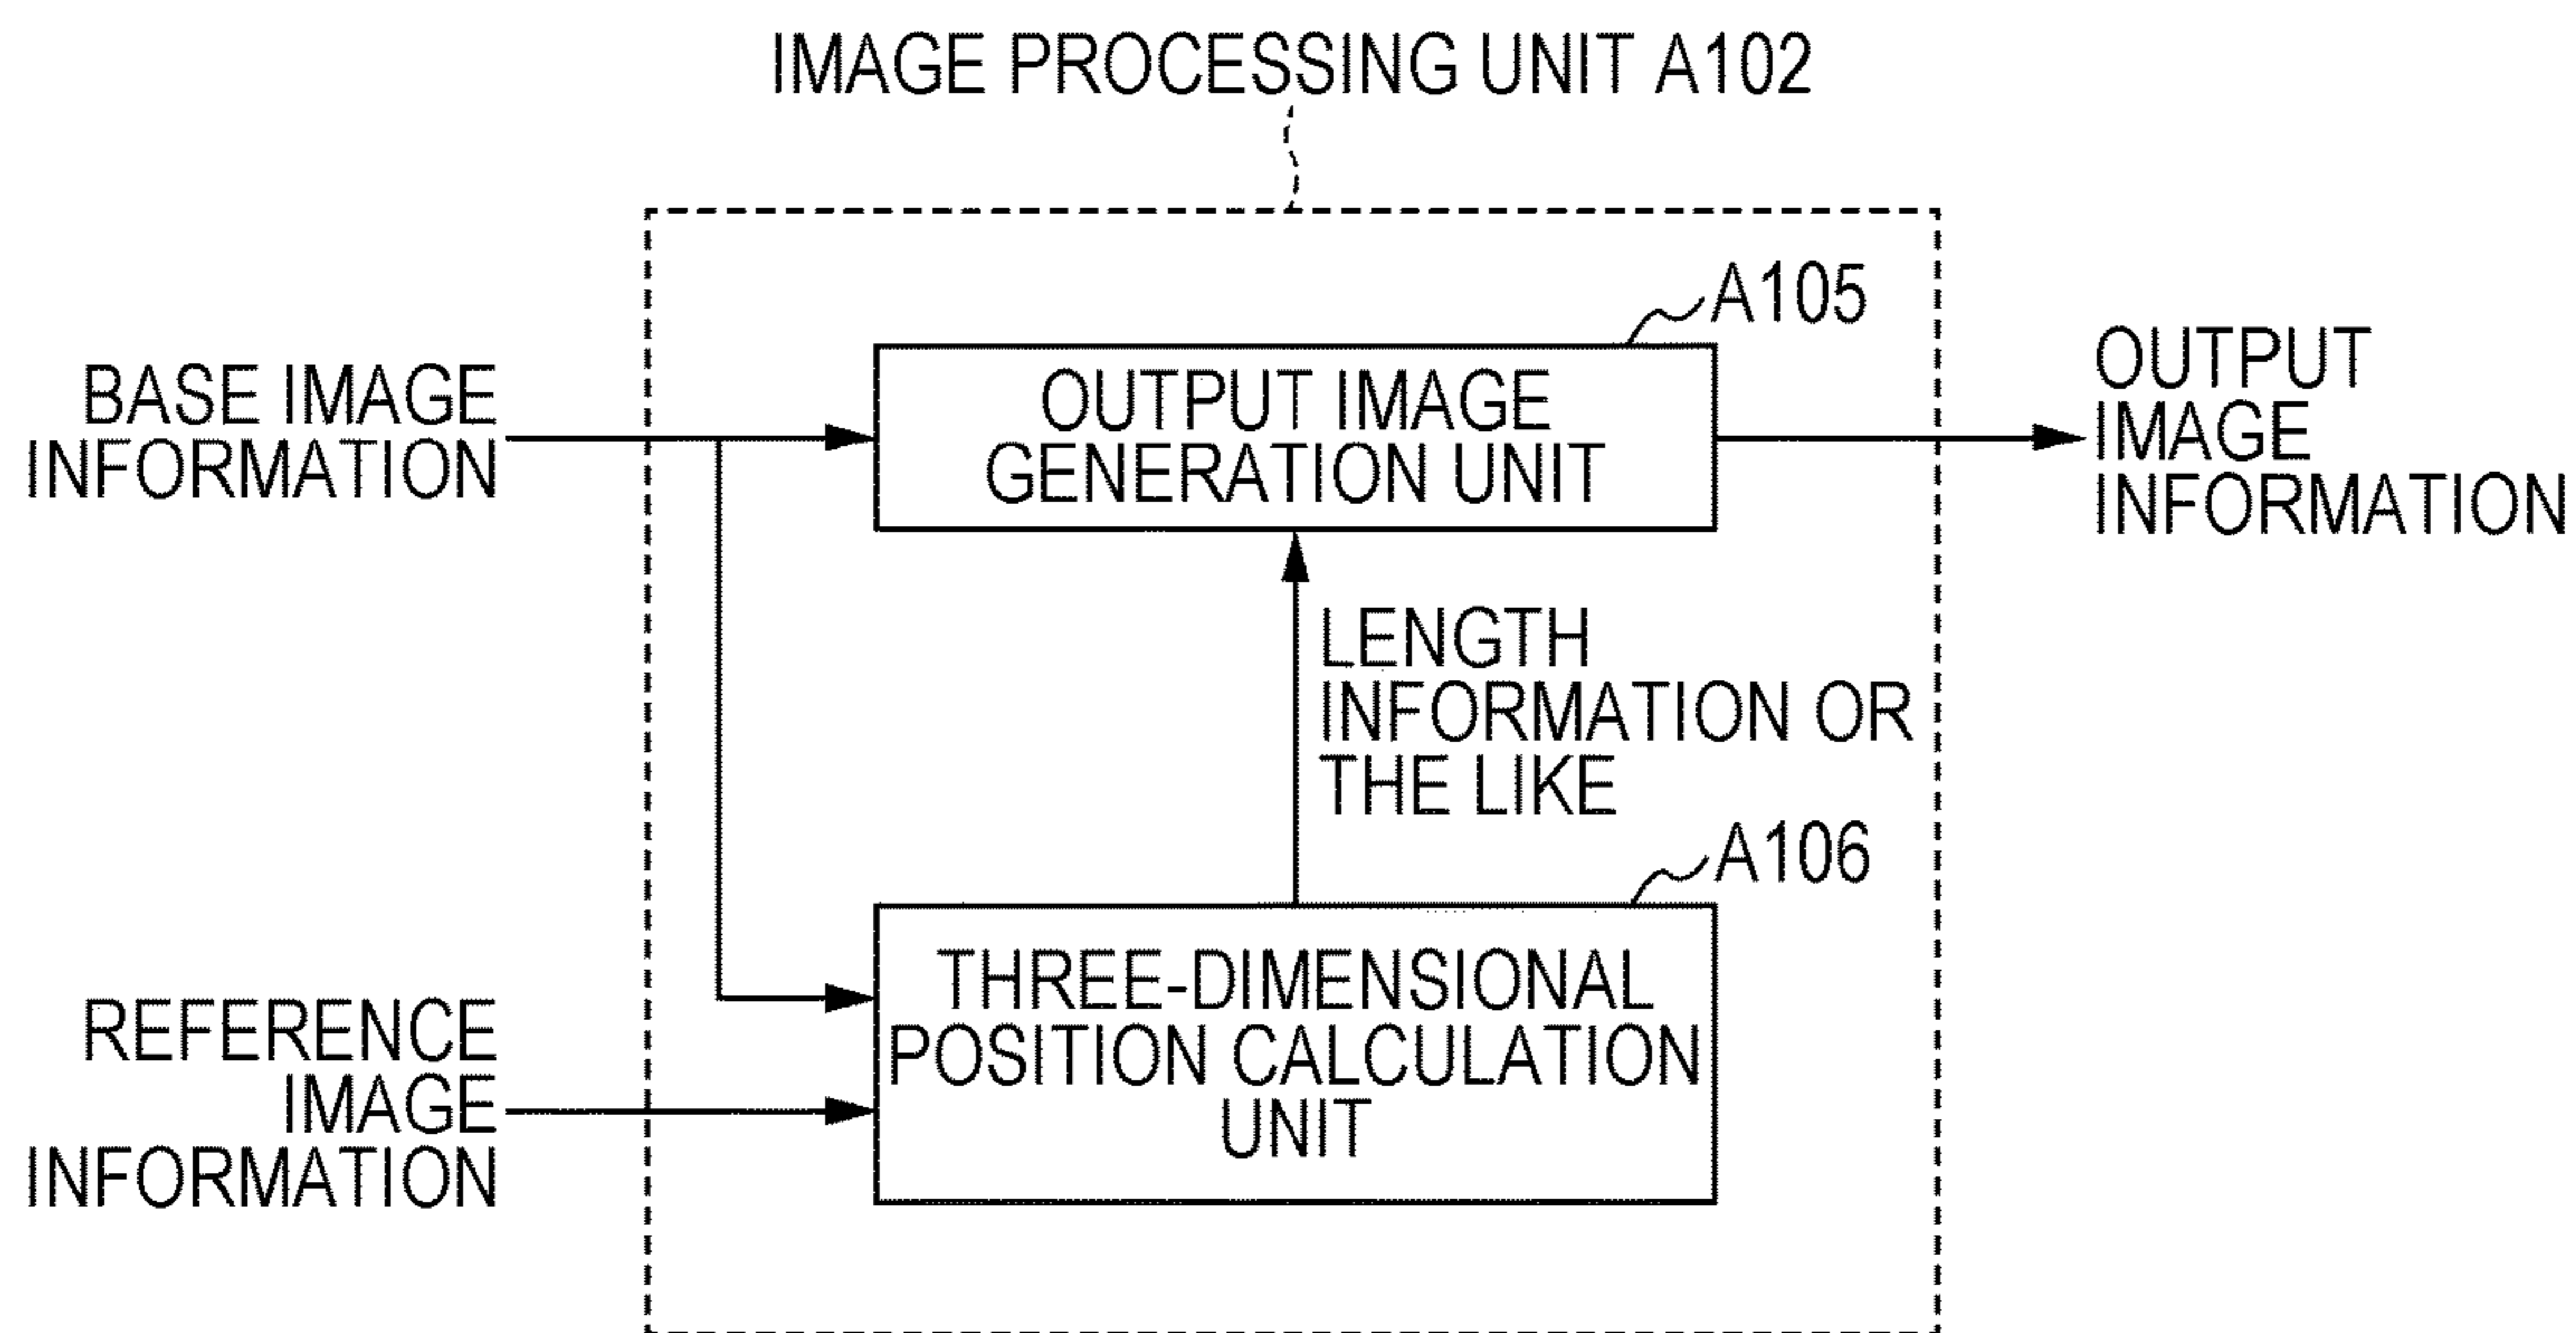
IMAGE PROCESSING UNIT A102

BASE IMAGE INFORMATION

A105

OUTPUT IMAGE GENERATION UNIT

OUTPUT IMAGE INFORMATION

LENGTH INFORMATION OR THE LIKE

A106

REFERENCE IMAGE INFORMATION

THREE-DIMENSIONAL POSITION CALCULATION UNIT